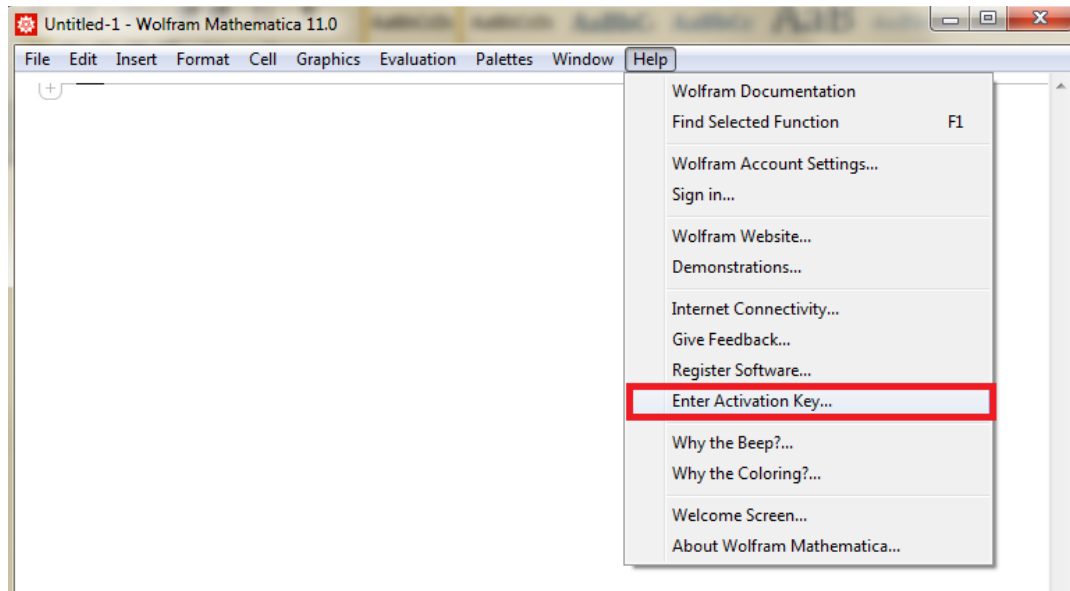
Untitled-1 - Wolfram Mathematica 11.0

File Edit Insert Format Cell Graphics Evaluation Palettes Window Help

Wolfram Documentation
Find Selected Function F1

Wolfram Account Settings...
Sign in...

Wolfram Website...
Demonstrations...

Internet Connectivity...
Give Feedback...
Register Software...
Enter Activation Key...

Why the Beep?...
Why the Coloring?...

Welcome Screen...
About Wolfram Mathematica...